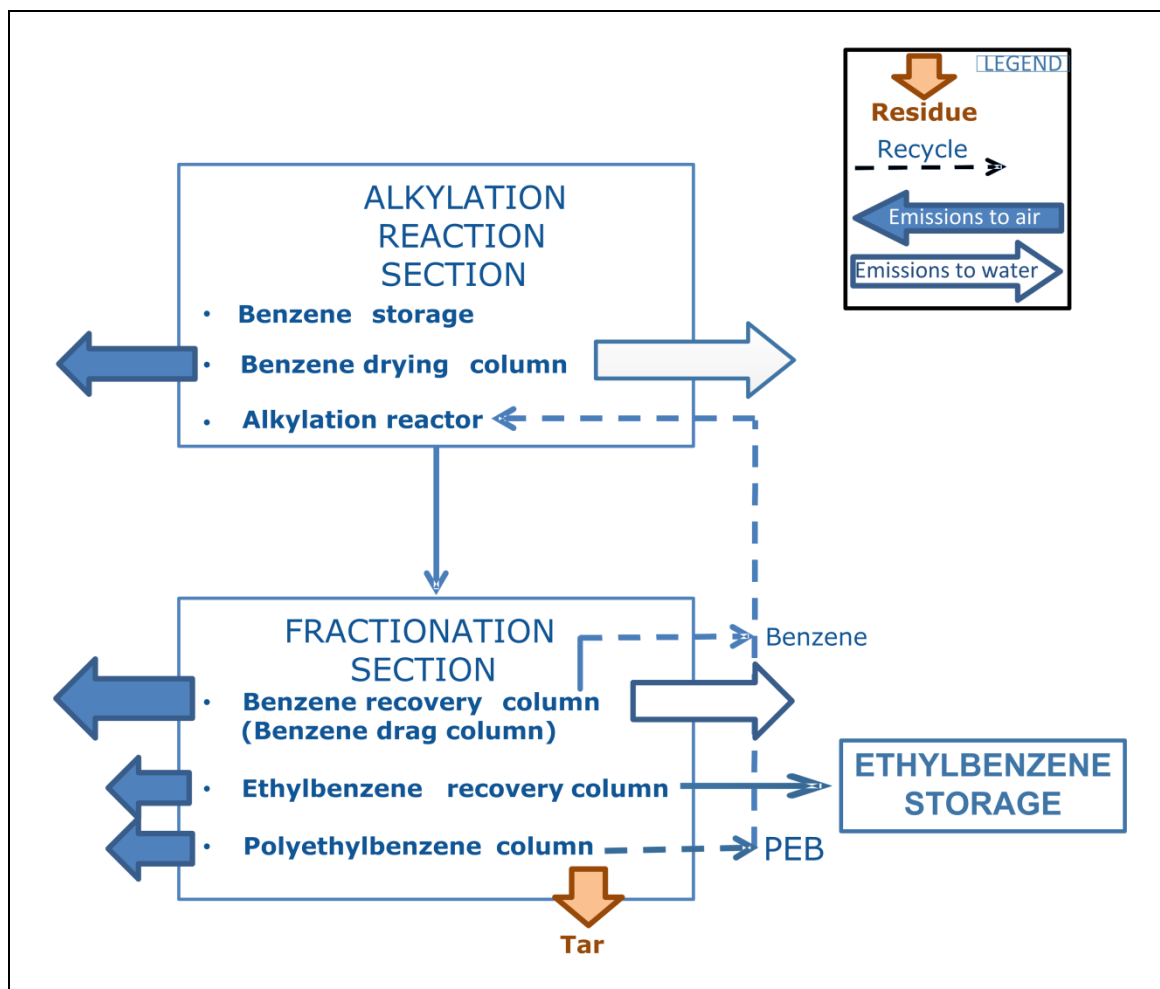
LEGEND

Residue

Recycle

Emissions to air

Emissions to water

ALKYLATION REACTION SECTION

• Benzene storage
• Benzene drying column
• Alkylation reactor

FRACTIONATION SECTION

• Benzene recovery column (Benzene drag column)
• Ethylbenzene recovery column
• Polyethylbenzene column

Benzene

PEB

ETHYLBENZENE STORAGE

Tar